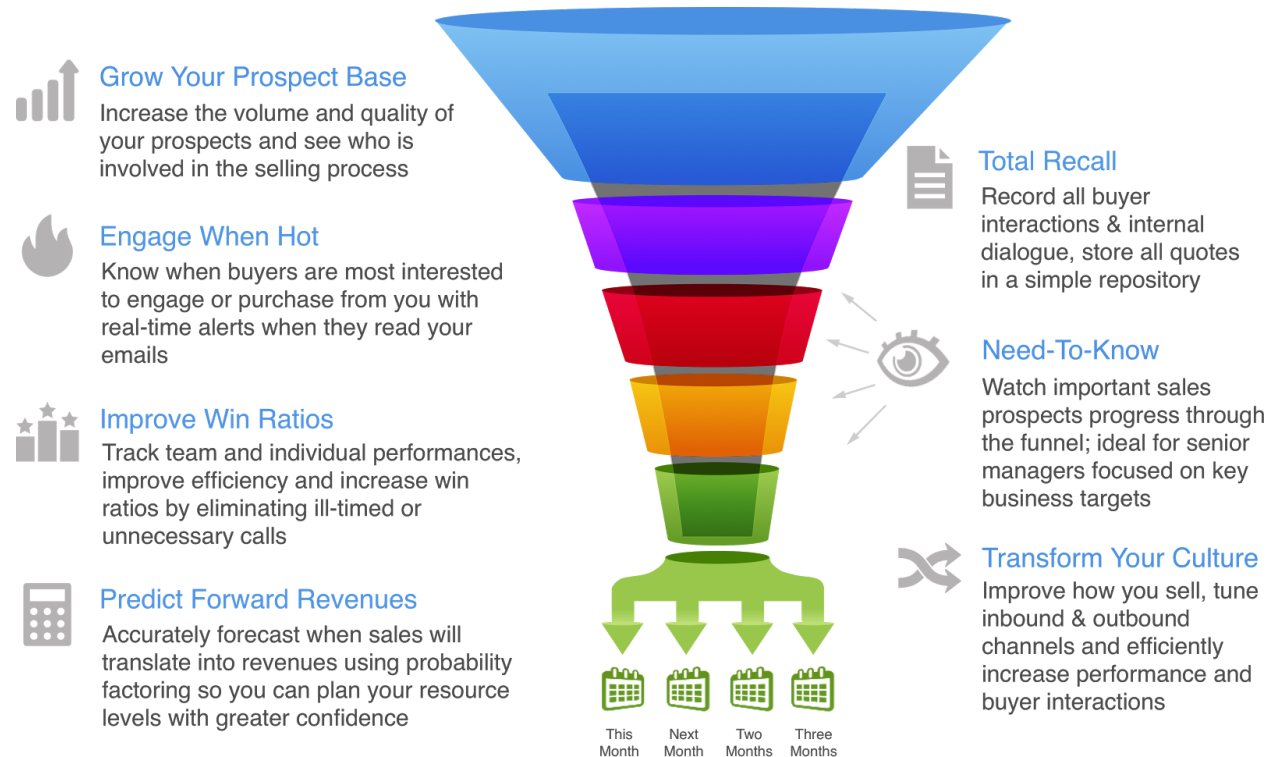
Grow Your Prospect Base
Increase the volume and quality of your prospects and see who is involved in the selling process

Engage When Hot
Know when buyers are most interested to engage or purchase from you with real-time alerts when they read your emails

Improve Win Ratios
Track team and individual performances, improve efficiency and increase win ratios by eliminating ill-timed or unnecessary calls

Predict Forward Revenues
Accurately forecast when sales will translate into revenues using probability factoring so you can plan your resource levels with greater confidence

This Month

Next Month

Two Months

Three Months

Total Recall
Record all buyer interactions & internal dialogue, store all quotes in a simple repository

Need-To-Know
Watch important sales prospects progress through the funnel; ideal for senior managers focused on key business targets

Transform Your Culture
Improve how you sell, tune inbound & outbound channels and efficiently increase performance and buyer interactions